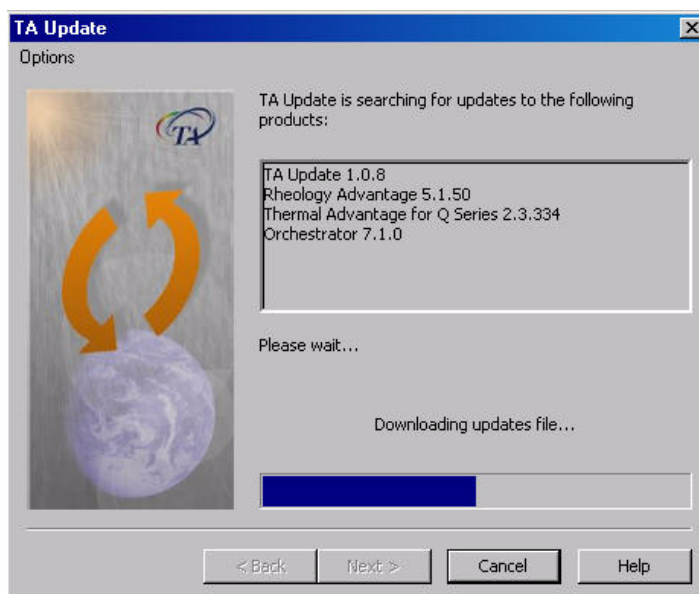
TA Update

Options

TA

TA Update is searching for updates to the following products:

TA Update 1.0.8
Rheology Advantage 5.1.50
Thermal Advantage for Q Series 2.3.334
Orchestrator 7.1.0

Please wait...

Downloading updates file...

< Back | Next > | Cancel | Help